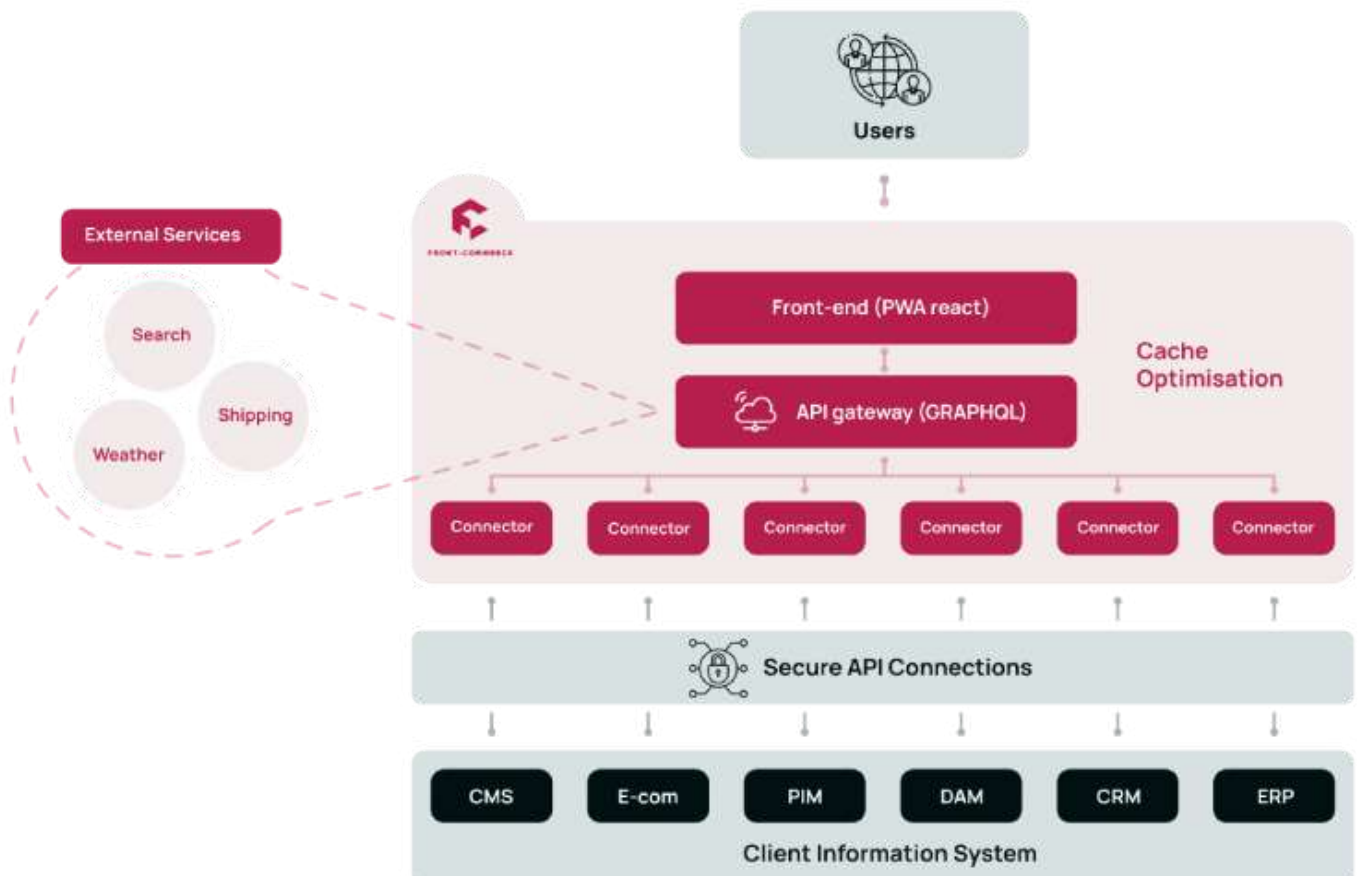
Users

External Services

Search

Shipping

Weather

FRONT-COMMERCE

Front-end (PWA react)

Cache Optimisation

API gateway (GRAPHQL)

Connector

Connector

Connector

Connector

Connector

Connector

Secure API Connections

CMS

E-com

PIM

DAM

CRM

ERP

Client Information System